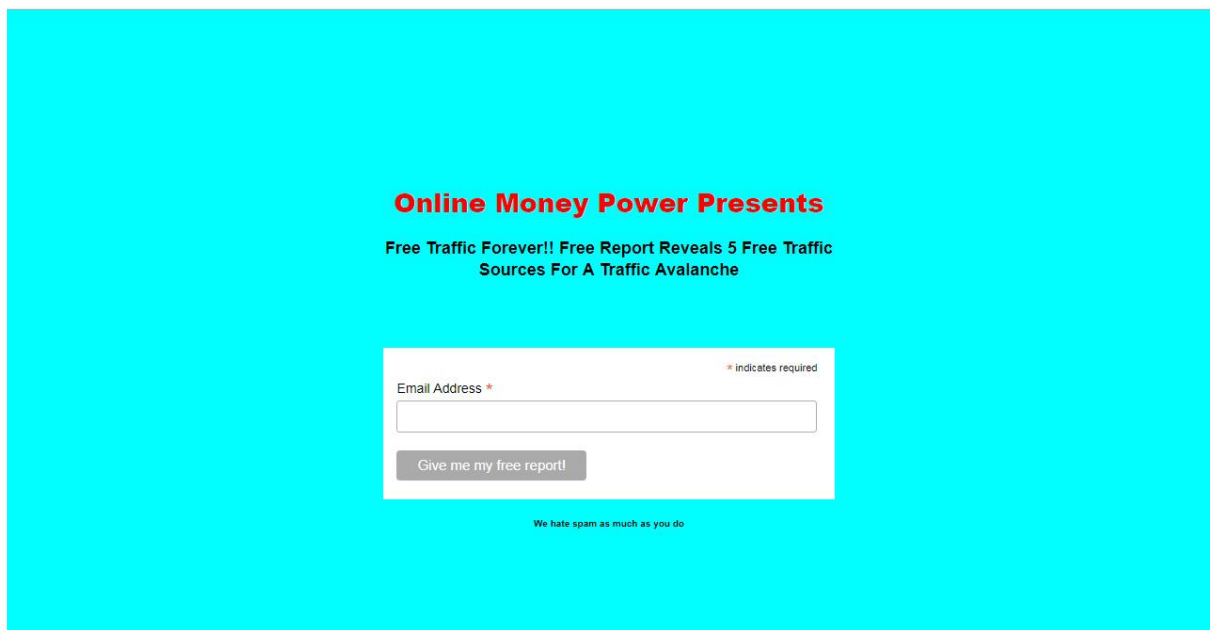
Online Money Power Presents

Free Traffic Forever!! Free Report Reveals 5 Free Traffic Sources For A Traffic Avalanche

* indicates required

Email Address *

Give me my free report!

We hate spam as much as you do